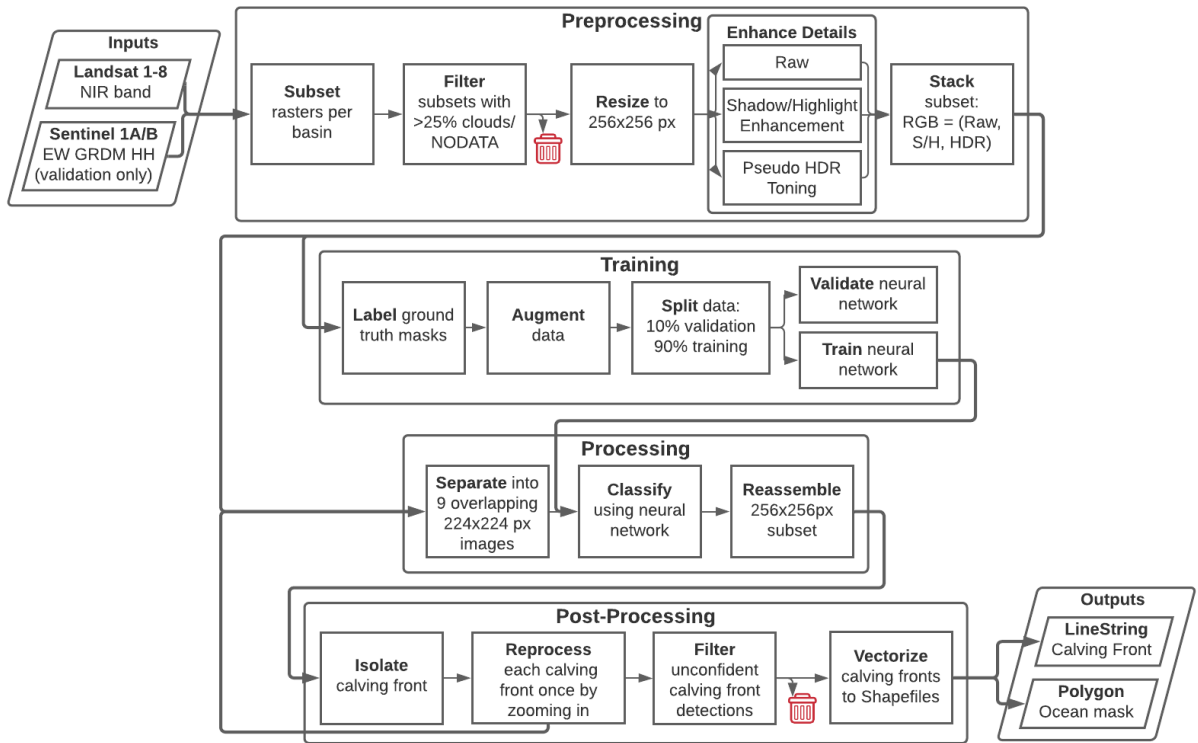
Inputs

Landsat 1-8
NIR band

Sentinel 1A/B
EW GRDM HH
(validation only)

Preprocessing

Subset
rasters per basin

Filter
subsets with >25% clouds/ NODATA

Resize to 256x256 px

Enhance Details

Raw

Shadow/Highlight Enhancement

Pseudo HDR Toning

Stack
subset: RGB = (Raw, S/H, HDR)

Training

Label ground truth masks

Augment data

Split data: 10% validation 90% training

Validate neural network

Train neural network

Processing

Separate into 9 overlapping 224x224 px images

Classify using neural network

Reassemble 256x256px subset

Post-Processing

Isolate calving front

Reprocess each calving front once by zooming in

Filter unconfident calving front detections

Vectorize calving fronts to Shapefiles

Outputs

LineString
Calving Front

Polygon
Ocean mask